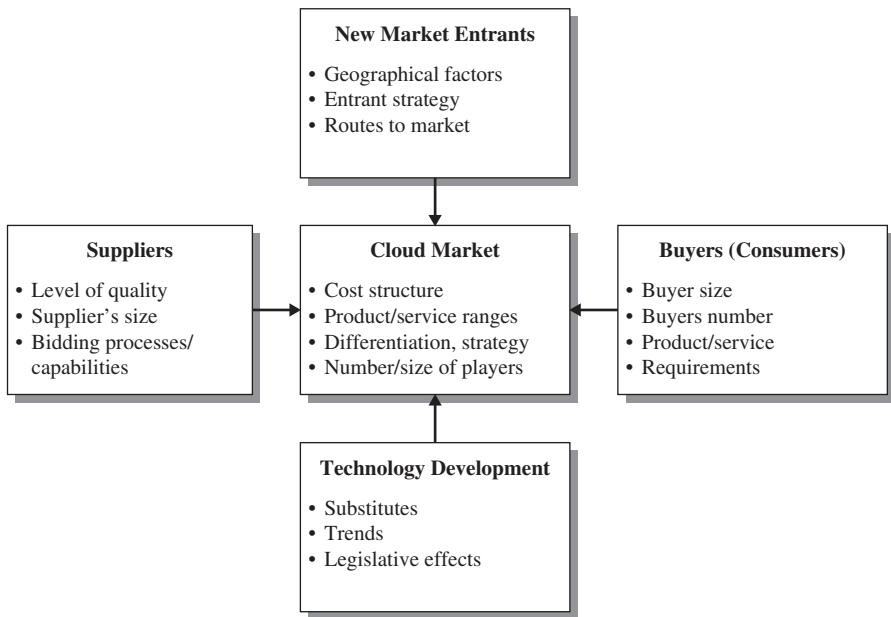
**New Market Entrants**
- Geographical factors
- Entrant strategy
- Routes to market

**Suppliers**
- Level of quality
- Supplier's size
- Bidding processes/ capabilities

**Cloud Market**
- Cost structure
- Product/service ranges
- Differentiation, strategy
- Number/size of players

**Buyers (Consumers)**
- Buyer size
- Buyers number
- Product/service
- Requirements

**Technology Development**
- Substitutes
- Trends
- Legislative effects